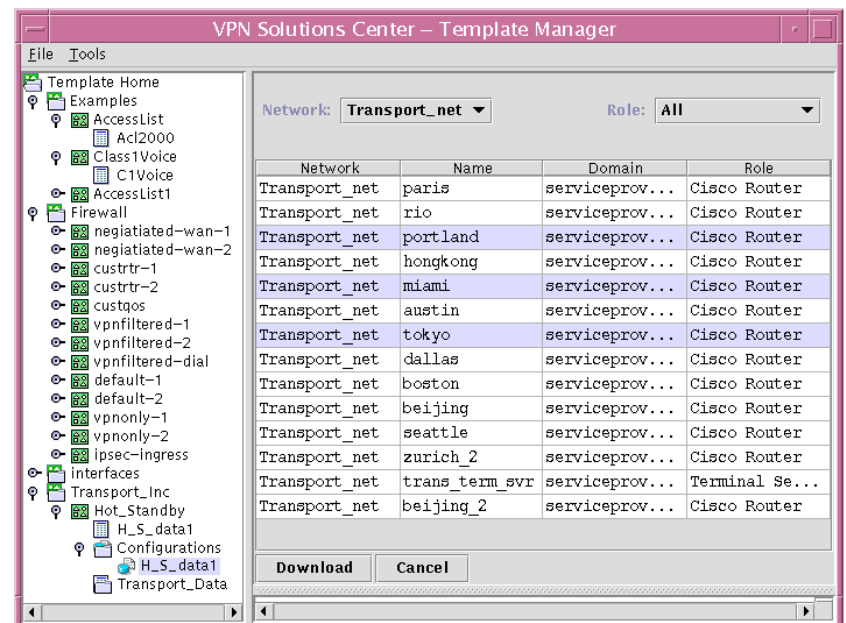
VPN Solutions Center – Template Manager

File Tools

Template Home
Examples
AccessList
Acl2000
Class1Voice
C1Voice
AccessList1
Firewall
negiatiated-wan-1
negiatiated-wan-2
custrtr-1
custrtr-2
custqos
vpnfiltered-1
vpnfiltered-2
vpnfiltered-dial
default-1
default-2
vpnonly-1
vpnonly-2
ipsec-ingress
interfaces
Transport_Inc
Hot_Standby
H_S_data1
Configurations
H_S_data1
Transport_Data

Network: Transport_net
Role: All

| Network | Name | Domain | Role |
|---|---|---|---|
| Transport_net | paris | serviceprov... | Cisco Router |
| Transport_net | rio | serviceprov... | Cisco Router |
| Transport_net | portland | serviceprov... | Cisco Router |
| Transport_net | hongkong | serviceprov... | Cisco Router |
| Transport_net | miami | serviceprov... | Cisco Router |
| Transport_net | austin | serviceprov... | Cisco Router |
| Transport_net | tokyo | serviceprov... | Cisco Router |
| Transport_net | dallas | serviceprov... | Cisco Router |
| Transport_net | boston | serviceprov... | Cisco Router |
| Transport_net | beijing | serviceprov... | Cisco Router |
| Transport_net | seattle | serviceprov... | Cisco Router |
| Transport_net | zurich_2 | serviceprov... | Cisco Router |
| Transport_net | trans_term_svr | serviceprov... | Terminal Se... |
| Transport_net | beijing_2 | serviceprov... | Cisco Router |

Download
Cancel